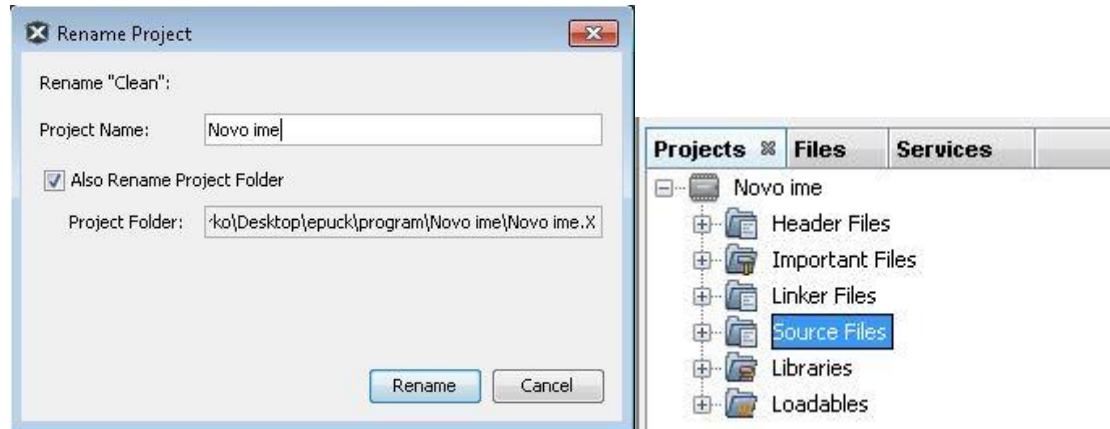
Rename Project

Rename "Clean":

Project Name: Novo ime

Also Rename Project Folder

Project Folder: ·ko\Desktop\epuck\program\Novo ime\Novo ime.X

Rename Cancel

Projects Files Services

Novo ime
Header Files
Important Files
Linker Files
Source Files
Libraries
Loadables